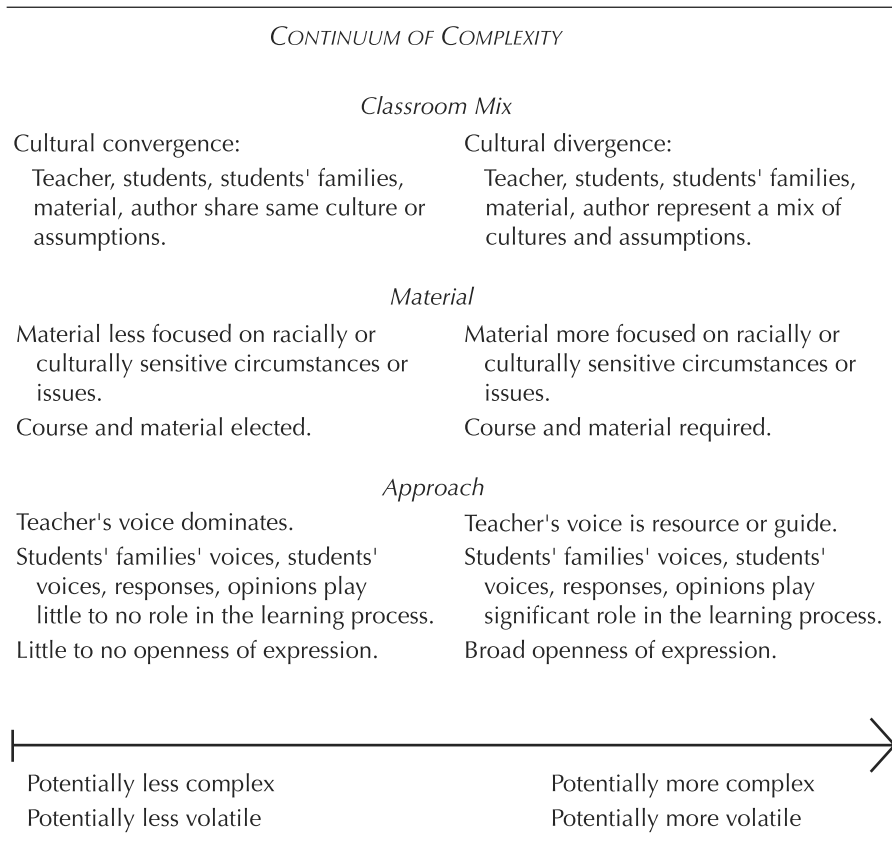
CONTINUUM OF COMPLEXITY

Classroom Mix

Cultural convergence:

Teacher, students, students' families, material, author share same culture or assumptions.

Cultural divergence:

Teacher, students, students' families, material, author represent a mix of cultures and assumptions.

Material

Material less focused on racially or culturally sensitive circumstances or issues.

Course and material elected.

Material more focused on racially or culturally sensitive circumstances or issues.

Course and material required.

Approach

Teacher's voice dominates.

Students' families' voices, students' voices, responses, opinions play little to no role in the learning process.

Little to no openness of expression.

Teacher's voice is resource or guide.

Students' families' voices, students' voices, responses, opinions play significant role in the learning process.

Broad openness of expression.

Potentially less complex
Potentially less volatile

Potentially more complex
Potentially more volatile